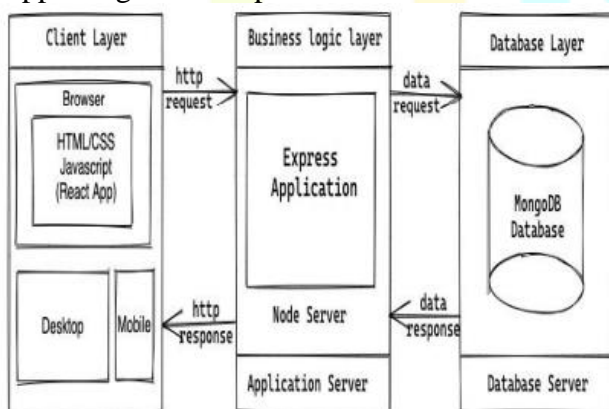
Client Layer

Browser

HTML/CSS Javascript (React App)

Desktop

Mobile

http request

http response

Business logic layer

Express Application

Node Server

Application Server

data request

data response

Database Layer

MongoDB Database

Database Server